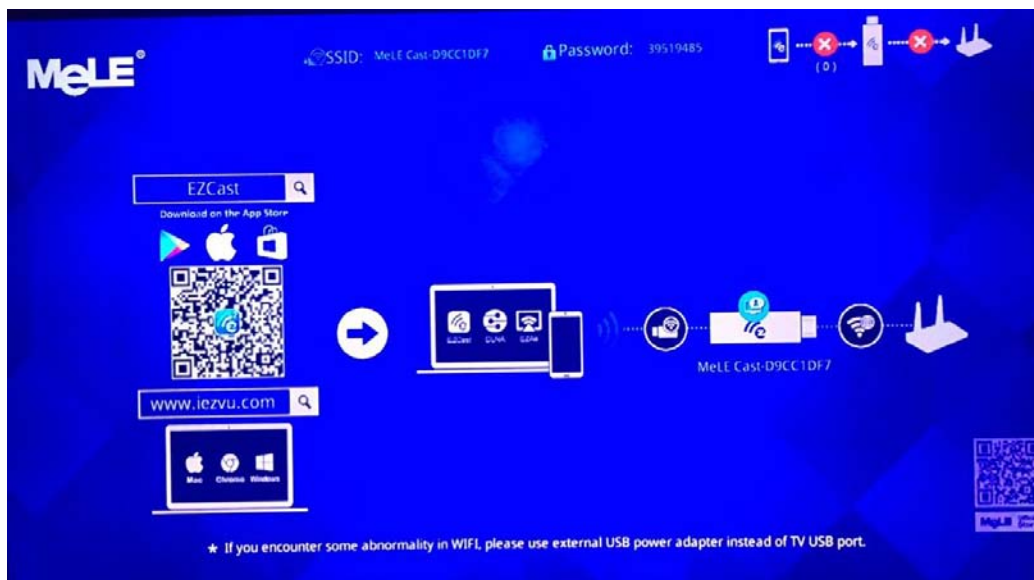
MeLE®

SSID: MeLE Cast-D9CC1DF7

Password: 39519485

(D)

EZCast

Download on the App Store

www.iezvu.com

Mac Chrome Windows

EZCast DLNA EZAir

MeLE Cast-D9CC1DF7

★ If you encounter some abnormality in WIFI, please use external USB power adapter instead of TV USB port.